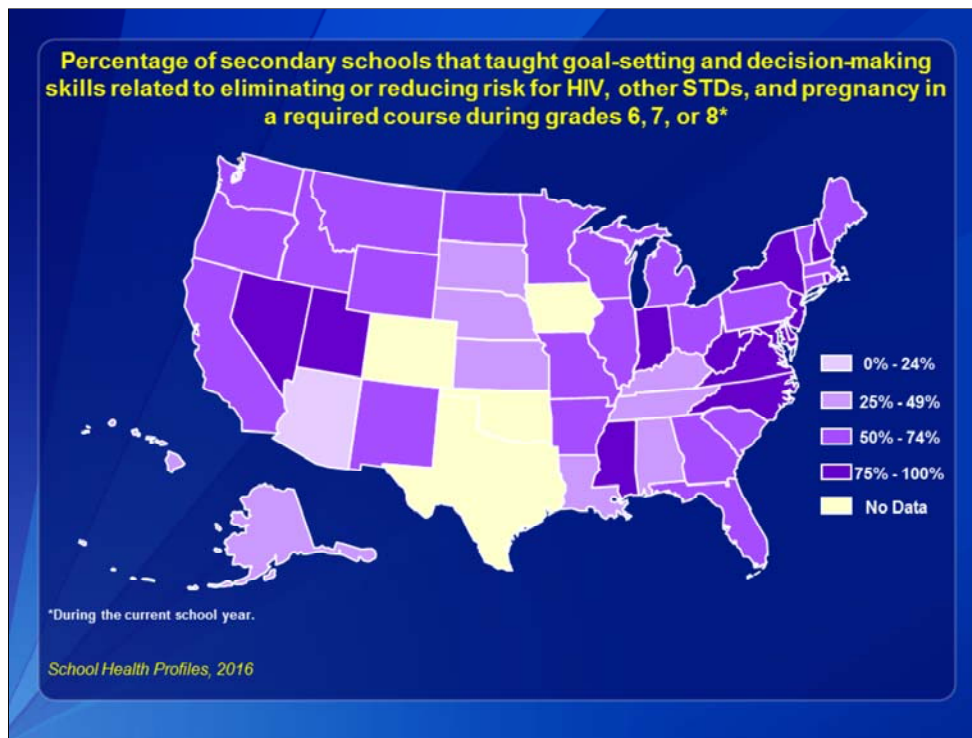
Percentage of secondary schools that taught goal-setting and decision-making skills related to eliminating or reducing risk for HIV, other STDs, and pregnancy in a required course during grades 6, 7, or 8*

0% - 24%

25% - 49%

50% - 74%

75% - 100%

No Data

*During the current school year.

School Health Profiles, 2016